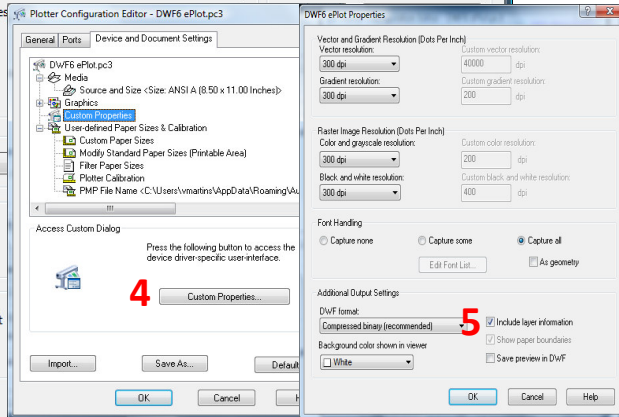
Plotter Configuration Editor - DWF6 ePlot.pc3

General | Ports | Device and Document Settings

DWF6 ePlot.pc3
Media
Source and Size <Size: ANSI A (8.50 x 11.00 Inches)>
Graphics
Custom Properties
User-defined Paper Sizes & Calibration
Custom Paper Sizes
Modify Standard Paper Sizes (Printable Area)
Filter Paper Sizes
Plotter Calibration
PMP File Name <C:\Users\vmartins\AppData\Roaming\Au

Access Custom Dialog

Press the following button to access the device driver-specific user-interface.

4

Custom Properties...

Import... | Save As... | Defaul

OK | Cancel

DWF6 ePlot Properties

Vector and Gradient Resolution (Dots Per Inch)
Vector resolution: 300 dpi
Custom vector resolution: 40000 dpi
Gradient resolution: 300 dpi
Custom gradient resolution: 200 dpi

Raster Image Resolution (Dots Per Inch)
Color and grayscale resolution: 300 dpi
Custom color resolution: 200 dpi
Black and white resolution: 300 dpi
Custom black and white resolution: 400 dpi

Font Handling
Capture none | Capture some | Capture all
Edit Font List... | As geometry

Additional Output Settings
DWF format:
Compressed binary (recommended)
5
Include layer information
Show paper boundaries
Background color shown in viewer
White
Save preview in DWF

OK | Cancel | Help